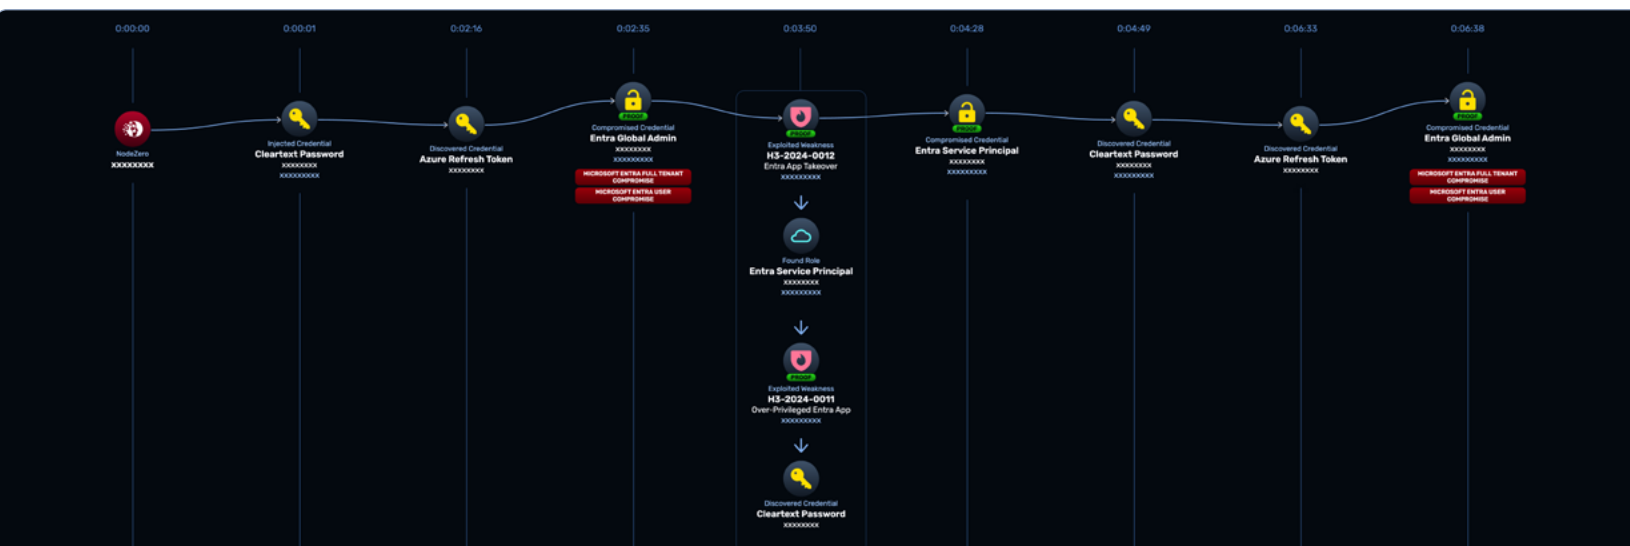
0:00:00
0:00:01
0:02:16
0:02:35
0:03:50
0:04:28
0:04:49
0:06:33
0:06:38

NodeZero
xxxxxxxx

Injected Credential
Cleartext Password
xxxxxxxx
xxxxxxxxx

Discovered Credential
Azure Refresh Token
xxxxxxxx

PROOF
Compromised Credential
Entra Global Admin
xxxxxxxx
xxxxxxxxx
MICROSOFT ENTRA FULL TENANT COMPROMISE
MICROSOFT ENTRA USER COMPROMISE

PROOF
Exploited Weakness
H3-2024-0012
Entra App Takeover
xxxxxxxxx

Found Role
Entra Service Principal
xxxxxxxx
xxxxxxxxx

PROOF
Exploited Weakness
H3-2024-0011
Over-Privileged Entra App
xxxxxxxxx

Discovered Credential
Cleartext Password
xxxxxxxx

PROOF
Compromised Credential
Entra Service Principal
xxxxxxxx
xxxxxxxxx

Discovered Credential
Cleartext Password
xxxxxxxx
xxxxxxxxx

Discovered Credential
Azure Refresh Token
xxxxxxxx

PROOF
Compromised Credential
Entra Global Admin
xxxxxxxx
xxxxxxxxx
MICROSOFT ENTRA FULL TENANT COMPROMISE
MICROSOFT ENTRA USER COMPROMISE